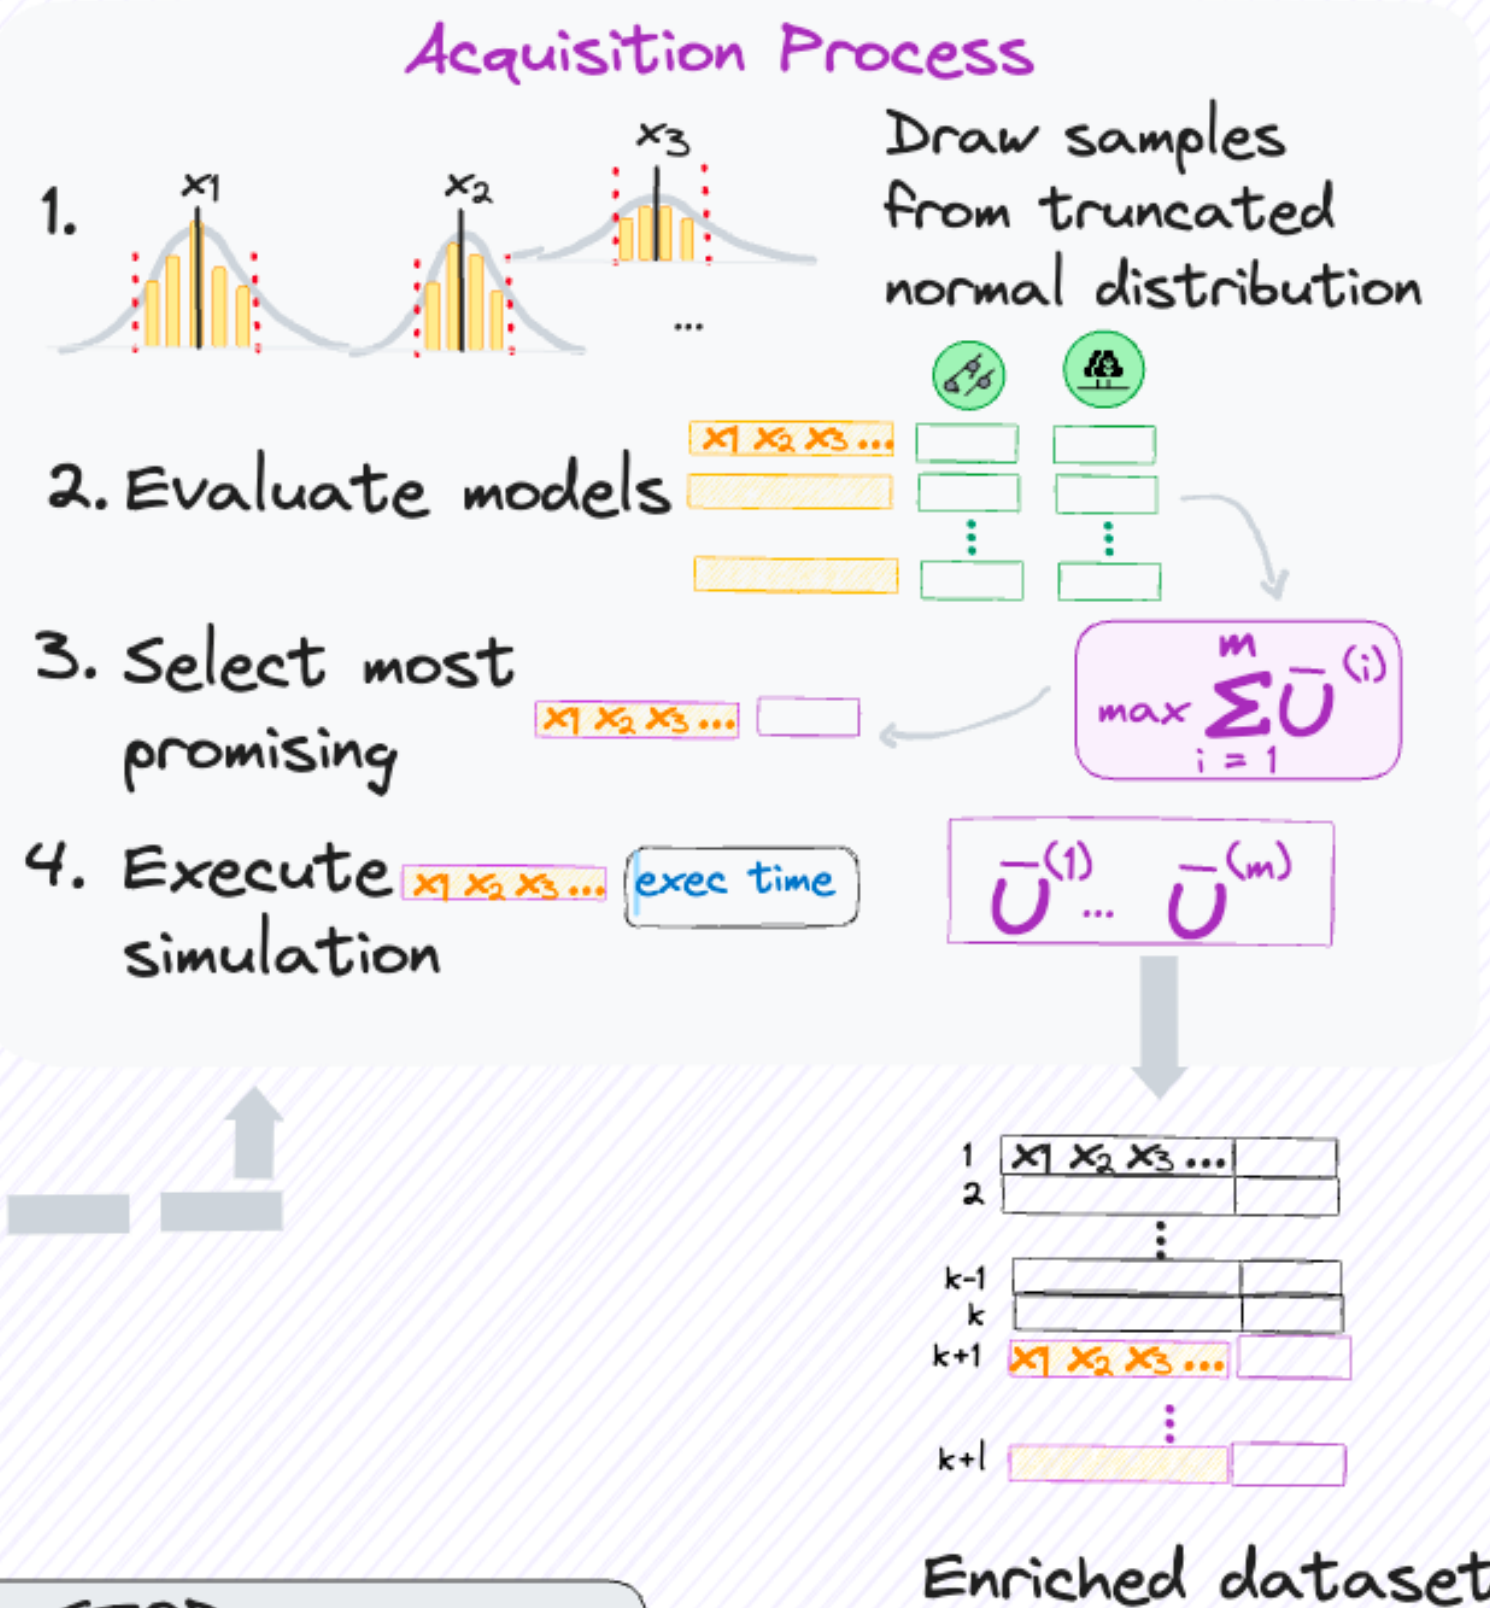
Acquisition Process

1. $x_1$ $x_2$ $x_3$ ...

Draw samples from truncated normal distribution

2. Evaluate models

$x_1$ $x_2$ $x_3$ ...

3. Select most promising

$x_1$ $x_2$ $x_3$ ...

$\max \sum_{i=1}^{m} \bar{U}^{(i)}$

4. Execute simulation

$x_1$ $x_2$ $x_3$ ...

exec time

$\bar{U}^{(1)} \dots \bar{U}^{(m)}$

1 $x_1$ $x_2$ $x_3$ ...
2
k-1
k
k+1 $x_1$ $x_2$ $x_3$ ...
k+l

Enriched dataset

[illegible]